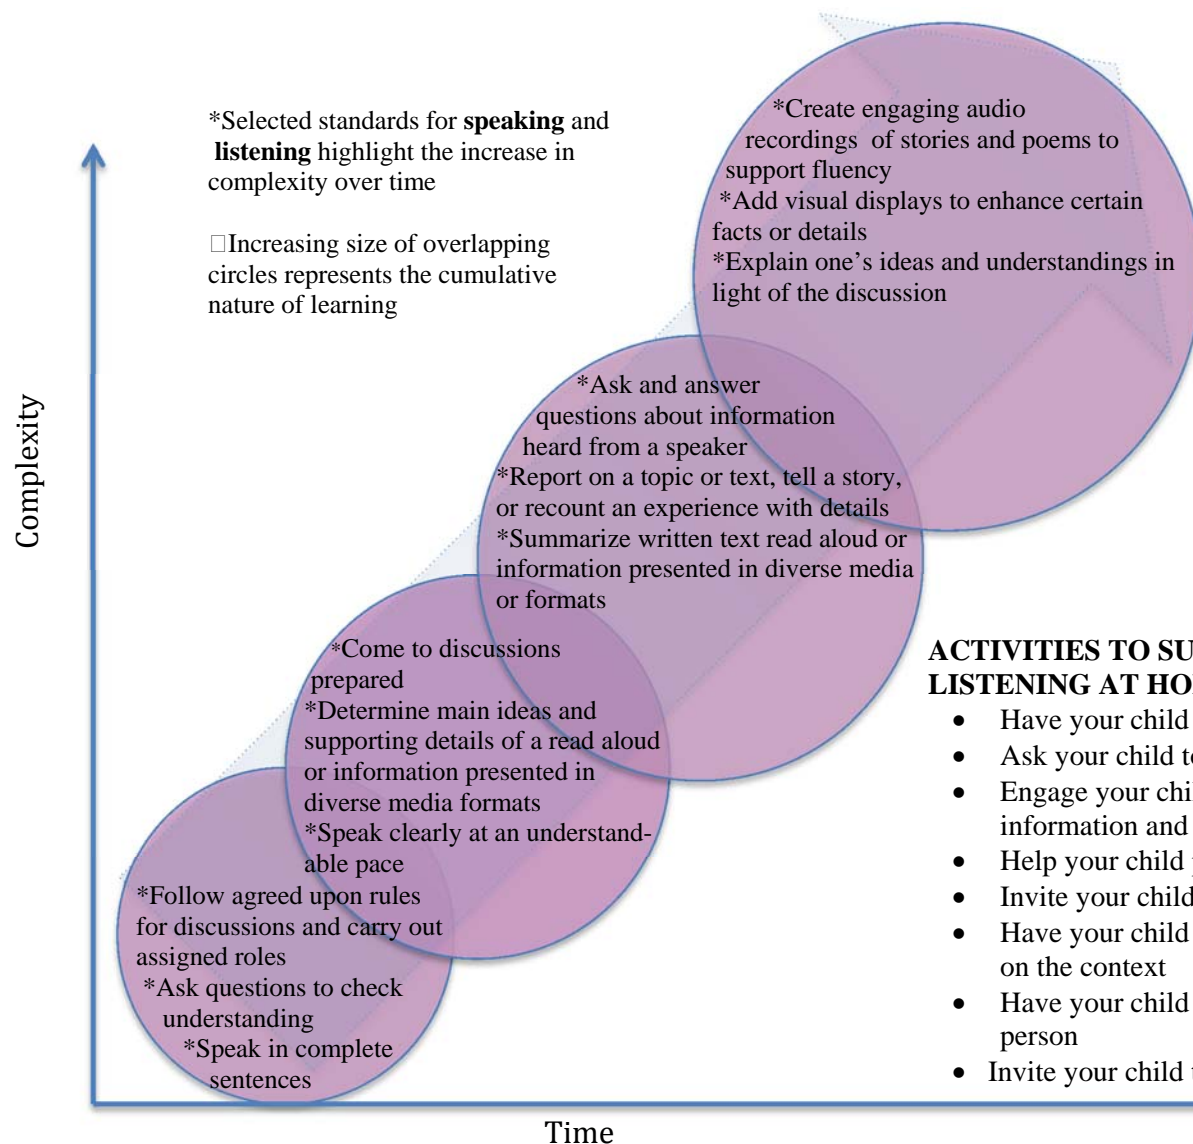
*Selected standards for **speaking** and **listening** highlight the increase in complexity over time

□Increasing size of overlapping circles represents the cumulative nature of learning

*Create engaging audio recordings of stories and poems to support fluency
*Add visual displays to enhance certain facts or details
*Explain one's ideas and understandings in light of the discussion

*Ask and answer questions about information heard from a speaker
*Report on a topic or text, tell a story, or recount an experience with details
*Summarize written text read aloud or information presented in diverse media or formats

*Come to discussions prepared
*Determine main ideas and supporting details of a read aloud or information presented in diverse media formats
*Speak clearly at an understandable pace

*Follow agreed upon rules for discussions and carry out assigned roles
*Ask questions to check understanding
*Speak in complete sentences

Complexity

Time

**ACTIVITIES TO SU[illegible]**
**LISTENING AT HO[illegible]**
- Have your child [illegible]
- Ask your child t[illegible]
- Engage your chi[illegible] information and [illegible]
- Help your child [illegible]
- Invite your child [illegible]
- Have your child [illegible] on the context
- Have your child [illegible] person
- Invite your child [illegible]